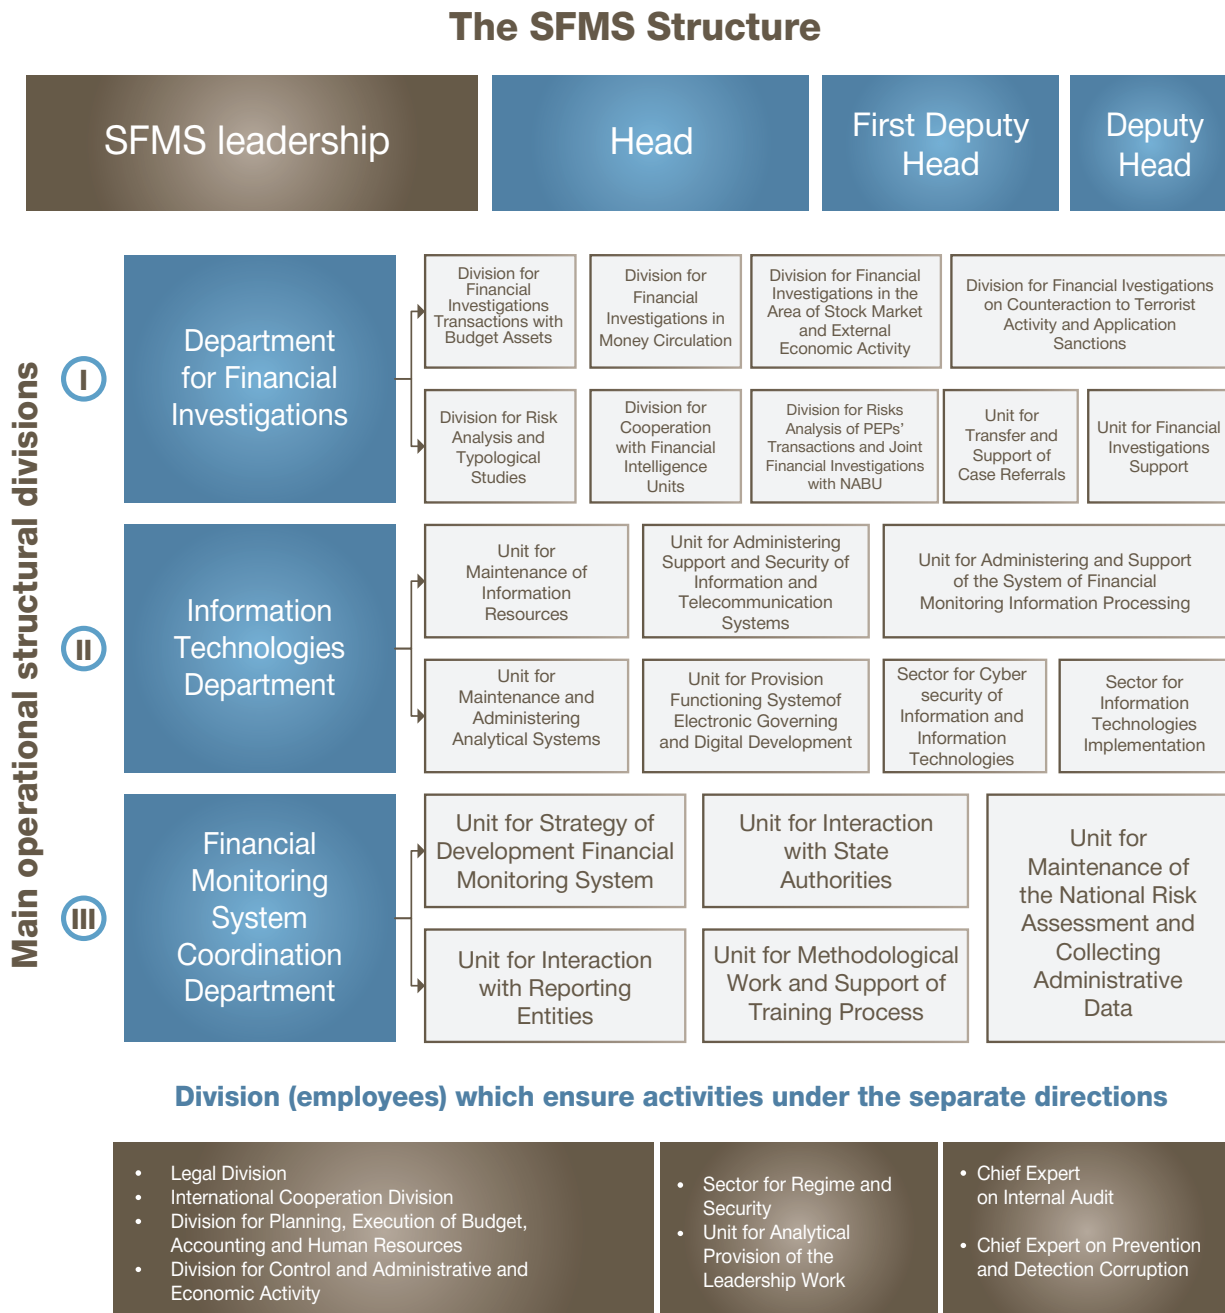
The SFMS Structure

SFMS leadership

Head

First Deputy Head

Deputy Head

Main operational structural divisions

I

Department for Financial Investigations

Division for Financial Investigations Transactions with Budget Assets

Division for Financial Investigations in Money Circulation

Division for Financial Investigations in the Area of Stock Market and External Economic Activity

Division for Financial Ivestigations on Counteraction to Terrorist Activity and Application Sanctions

Division for Risk Analysis and Typological Studies

Division for Cooperation with Financial Intelligence Units

Division for Risks Analysis of PEPs' Transactions and Joint Financial Investigations with NABU

Unit for Transfer and Support of Case Referrals

Unit for Financial Investigations Support

II

Information Technologies Department

Unit for Maintenance of Information Resources

Unit for Administering Support and Security of Information and Telecommunication Systems

Unit for Administering and Support of the System of Financial Monitoring Information Processing

Unit for Maintenance and Administering Analytical Systems

Unit for Provision Functioning Systemof Electronic Governing and Digital Development

Sector for Cyber security of Information and Information Technologies

Sector for Information Technologies Implementation

III

Financial Monitoring System Coordination Department

Unit for Strategy of Development Financial Monitoring System

Unit for Interaction with State Authorities

Unit for Maintenance of the National Risk Assessment and Collecting Administrative Data

Unit for Interaction with Reporting Entities

Unit for Methodological Work and Support of Training Process

Division (employees) which ensure activities under the separate directions

• Legal Division
• International Cooperation Division
• Division for Planning, Execution of Budget, Accounting and Human Resources
• Division for Control and Administrative and Economic Activity

• Sector for Regime and Security
• Unit for Analytical Provision of the Leadership Work

• Chief Expert on Internal Audit
• Chief Expert on Prevention and Detection Corruption